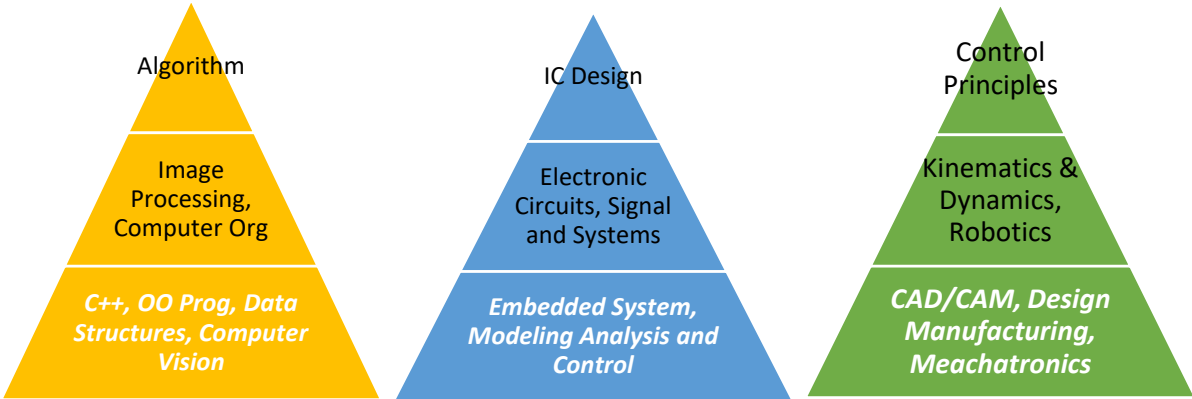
Algorithm

Image Processing, Computer Org

C++, OO Prog, Data Structures, Computer Vision

IC Design

Electronic Circuits, Signal and Systems

Embedded System, Modeling Analysis and Control

Control Principles

Kinematics & Dynamics, Robotics

CAD/CAM, Design Manufacturing, Meachatronics